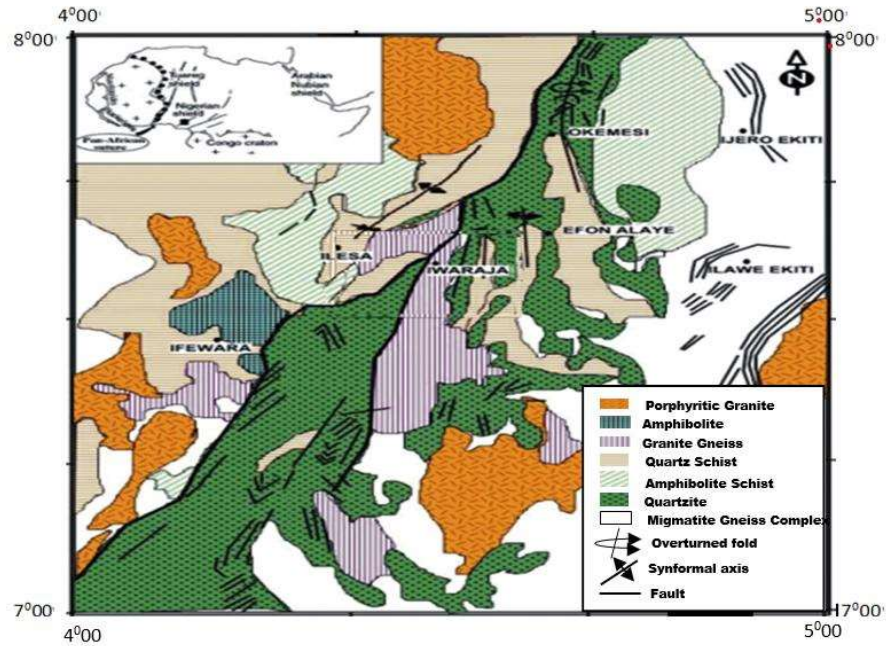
$4^000'$

$5^000'$

$8^000'$

$8^000'$

Tuareg shield

Arabian Nubian shield

Nigerian shield

Congo craton

Pan-African suture

N

OKEMESI

IJERO EKITI

EFON ALAYE

ILESA

IWARAJA

ILAWE EKITI

IFEWARA

Porphyritic Granite

Amphibolite

Granite Gneiss

Quartz Schist

Amphibolite Schist

Quartzite

Migmatite Gneiss Complex

Overturned fold

Synformal axis

Fault

$7^000'$

$7^000'$

$4^000$

$5^000$